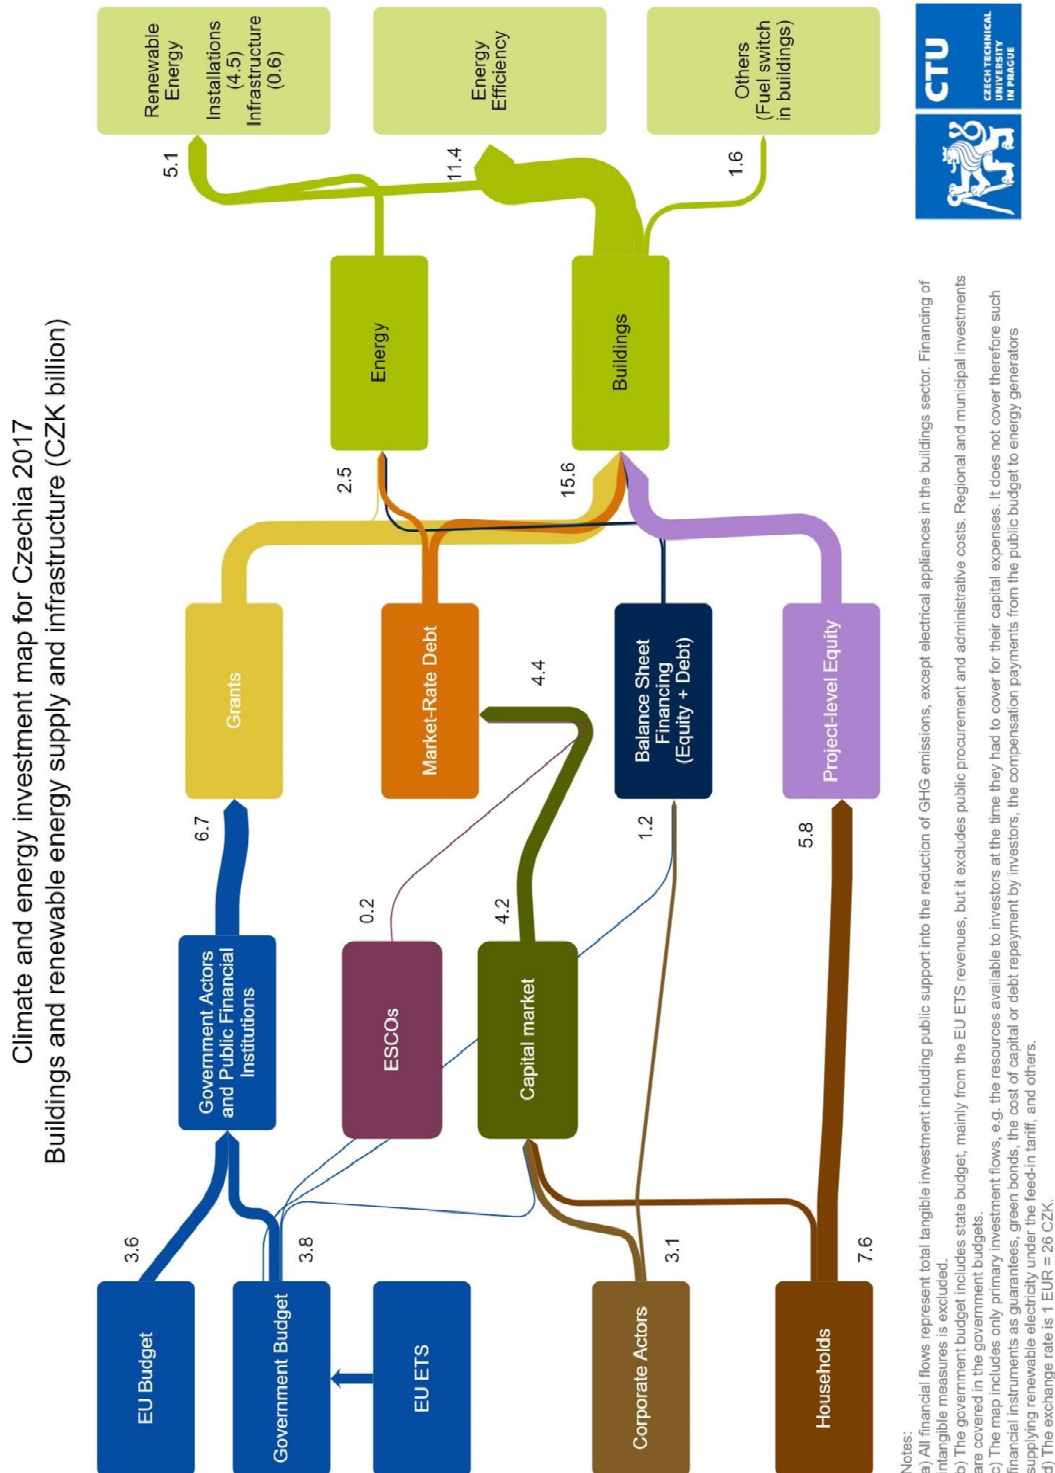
Climate and energy investment map for Czechia 2017
Buildings and renewable energy supply and infrastructure (CZK billion)

EU Budget
3.6
Government Budget
3.8
EU ETS
Corporate Actors
3.1
Households
7.6

Government Actors and Public Financial Institutions
6.7
ESCOs
0.2
Capital market
4.2

Grants
Market-Rate Debt
4.4
Balance Sheet Financing (Equity + Debt)
1.2
Project-level Equity
5.8

2.5
15.6
Energy
Buildings

5.1
11.4
1.6

Renewable Energy Installations (4.5) Infrastructure (0.6)
Energy Efficiency
Others (Fuel switch in buildings)

CTU CZECH TECHNICAL UNIVERSITY IN PRAGUE

Notes:
a) All financial flows represent total tangible investment including public support into the reduction of GHG emissions, except electrical appliances in the buildings sector. Financing of intangible measures is excluded.
b) The government budget includes state budget, mainly from the EU ETS revenues, but it excludes public procurement and administrative costs. Regional and municipal investments are covered in the government budgets.
c) The map includes only primary investment flows, e.g. the resources available to investors at the time they had to cover for their capital expenses. It does not cover therefore such financial instruments as guarantees, green bonds, the cost of capital or debt repayment by investors, the compensation payments from the public budget to energy generators supplying renewable electricity under the feed-in tariff, and others.
d) The exchange rate is 1 EUR = 26 CZK.